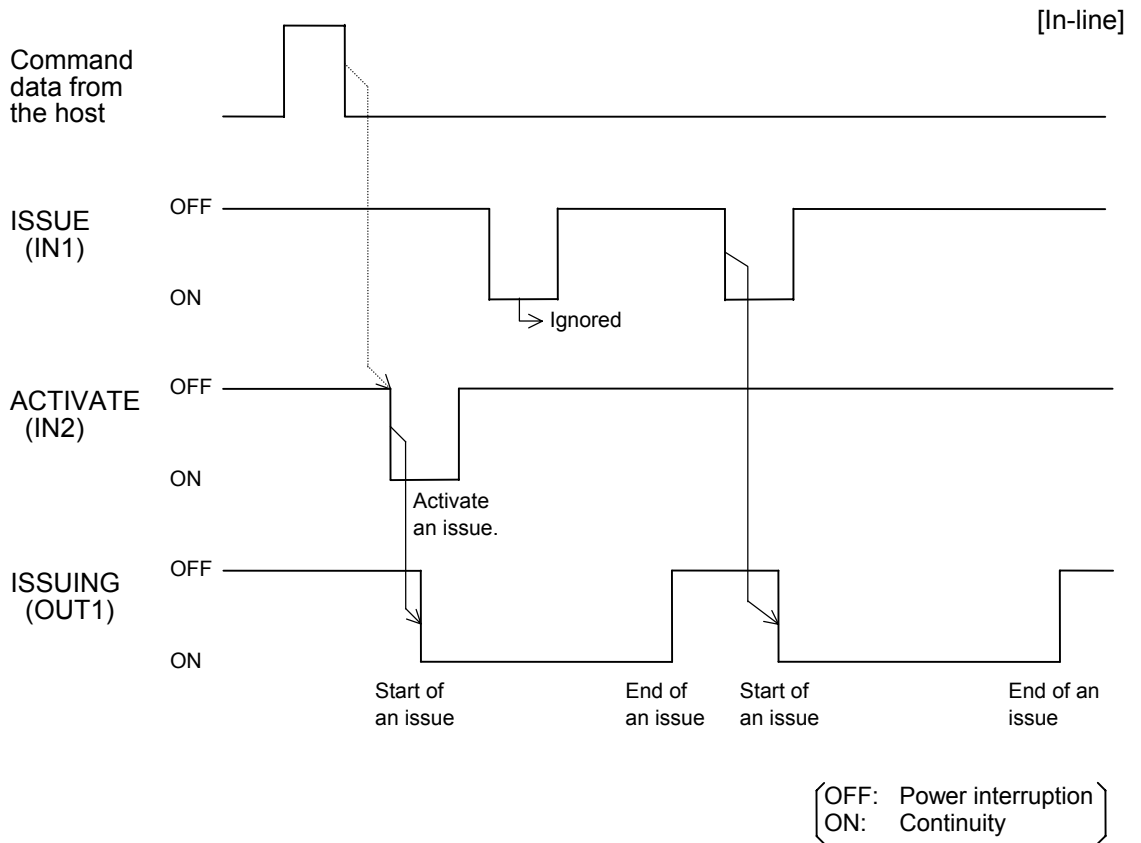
[In-line]

Command data from the host

ISSUE (IN1)

OFF

ON

Ignored

ACTIVATE (IN2)

OFF

ON

Activate an issue.

ISSUING (OUT1)

OFF

ON

Start of an issue

End of an issue

Start of an issue

End of an issue

OFF: Power interruption
ON: Continuity